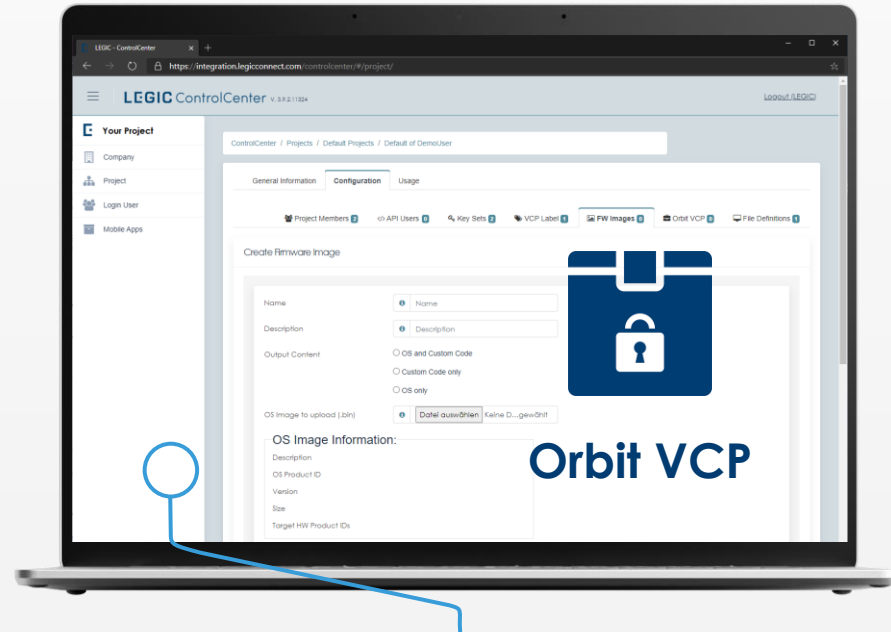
LEGIC - ControlCenter × +

https://integration.legicconnect.com/controlcenter/#/project/

LEGIC ControlCenter v.3.9.2.11324

Logout (LEGIC)

Your Project

Company

Project

Login User

Mobile Apps

ControlCenter / Projects / Default Projects / Default of DemoUser

General Information Configuration Usage

Project Members 2 API Users 0 Key Sets 2 VCP Label 1 FW Images 0 Orbit VCP 0 File Definitions 1

Create Firmware Image

Name Name

Description Description

Output Content

OS and Custom Code

Custom Code only

OS only

OS Image to upload (.bin) Datei auswählen Keine D...gewählt

OS Image Information:

Description

OS Product ID

Version

Size

Target HW Product IDs

Orbit VCP